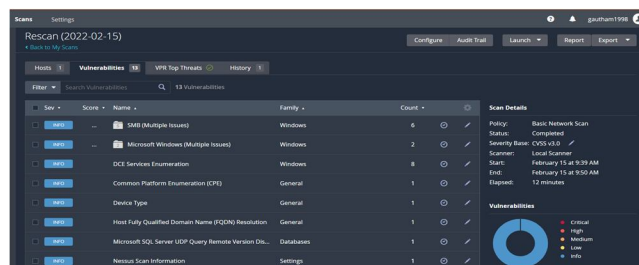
Scans Settings

gautham1998

Rescan (2022-02-15)
‹ Back to My Scans

Configure Audit Trail Launch Report Export

Hosts 1 Vulnerabilities 13 VPR Top Threats History 1

Filter Search Vulnerabilities 13 Vulnerabilities

| Sev | Score | Name | Family | Count |
|---|---|---|---|---|
| INFO | ... | SMB (Multiple Issues) | Windows | 6 |
| INFO | ... | Microsoft Windows (Multiple Issues) | Windows | 2 |
| INFO | | DCE Services Enumeration | Windows | 8 |
| INFO | | Common Platform Enumeration (CPE) | General | 1 |
| INFO | | Device Type | General | 1 |
| INFO | | Host Fully Qualified Domain Name (FQDN) Resolution | General | 1 |
| INFO | | Microsoft SQL Server UDP Query Remote Version Dis... | Databases | 1 |
| INFO | | Nessus Scan Information | Settings | 1 |

Scan Details

Policy: Basic Network Scan
Status: Completed
Severity Base: CVSS v3.0
Scanner: Local Scanner
Start: February 15 at 9:39 AM
End: February 15 at 9:50 AM
Elapsed: 12 minutes

Vulnerabilities

Critical
High
Medium
Low
Info